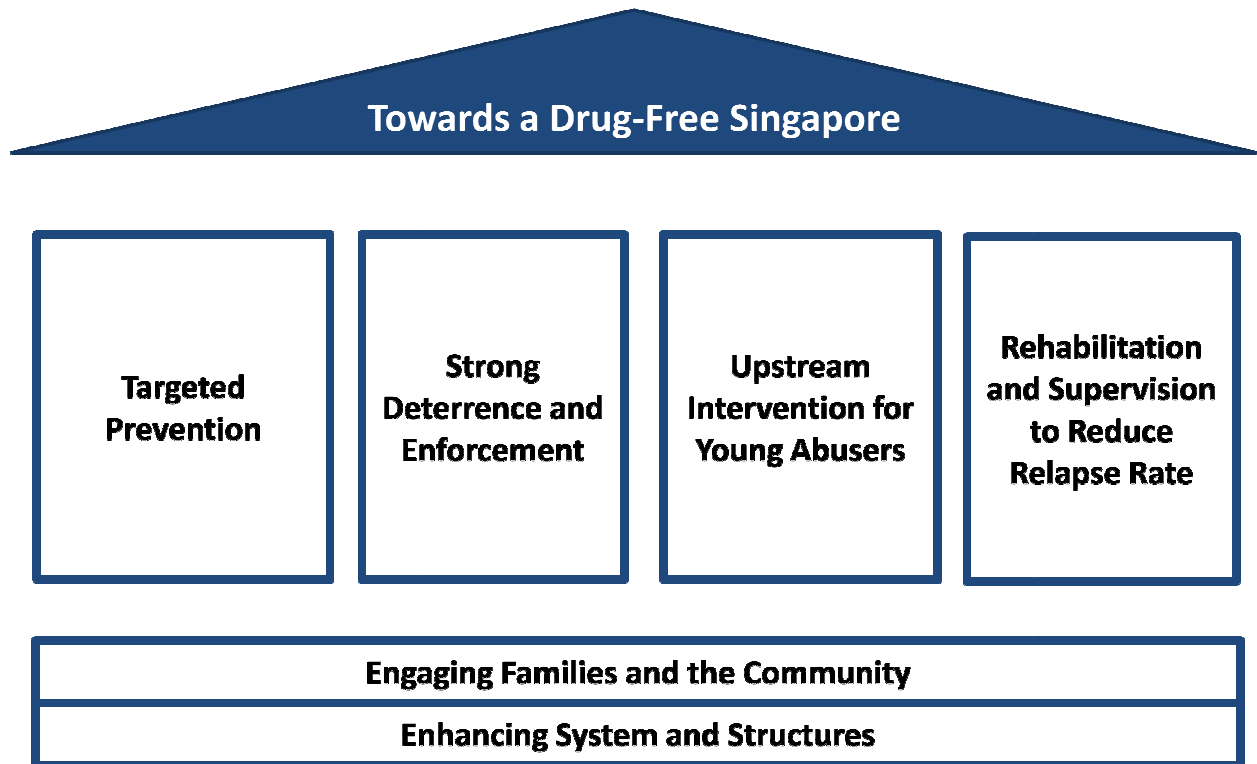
Towards a Drug-Free Singapore

Targeted Prevention

Strong Deterrence and Enforcement

Upstream Intervention for Young Abusers

Rehabilitation and Supervision to Reduce Relapse Rate

Engaging Families and the Community

Enhancing System and Structures